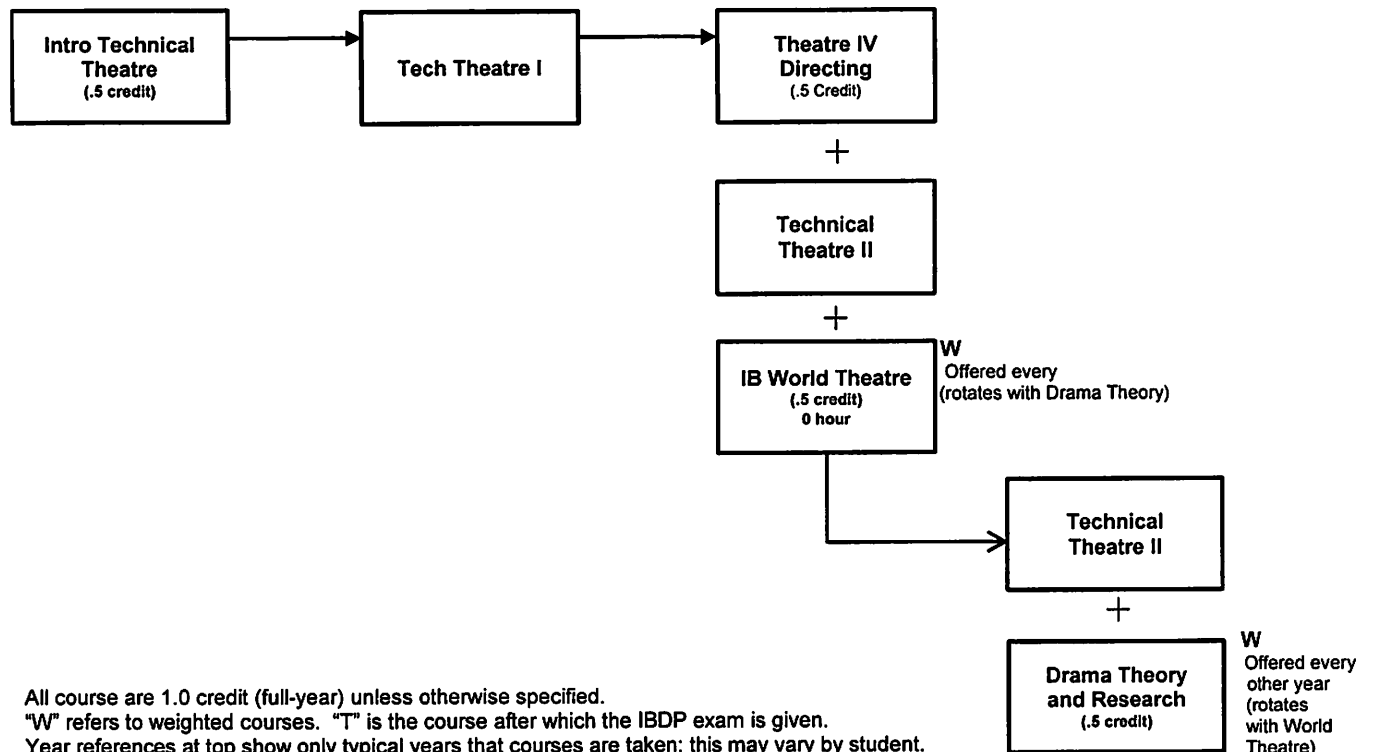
Intro Technical Theatre
(.5 credit)

Tech Theatre I

Theatre IV Directing
(.5 Credit)

+

Technical Theatre II

+

IB World Theatre
(.5 credit)
0 hour

W
Offered every
(rotates with Drama Theory)

Technical Theatre II

+

Drama Theory and Research
(.5 credit)

W
Offered every other year
(rotates with World Theatre)

All course are 1.0 credit (full-year) unless otherwise specified.
"W" refers to weighted courses. "T" is the course after which the IBDP exam is given.
Year references at top show only typical years that courses are taken; this may vary by student.